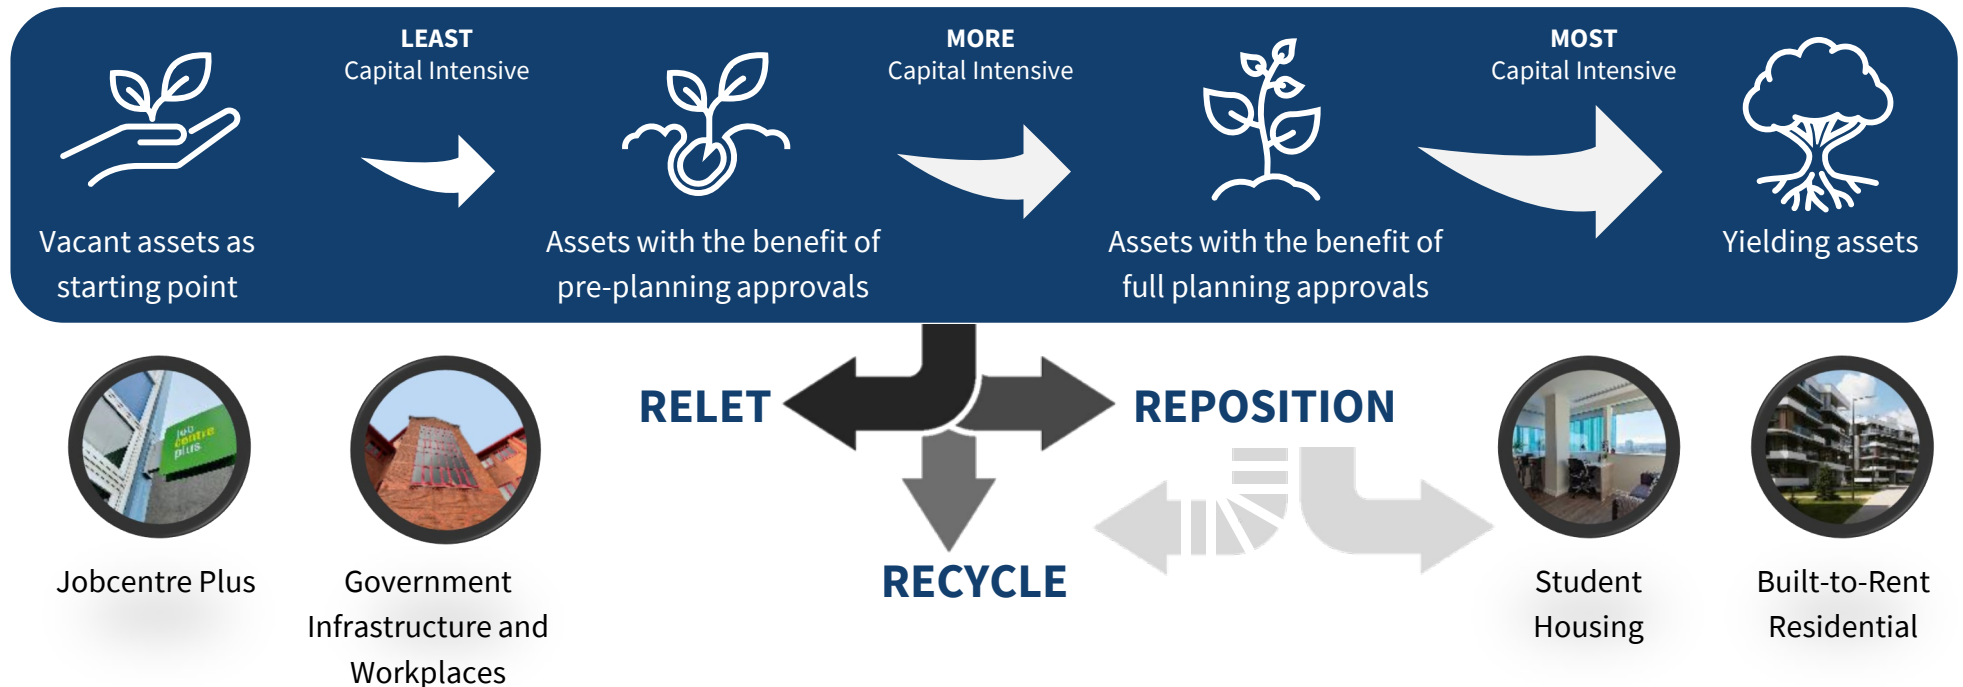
Vacant assets as starting point

LEAST
Capital Intensive

Assets with the benefit of pre-planning approvals

MORE
Capital Intensive

Assets with the benefit of full planning approvals

MOST
Capital Intensive

Yielding assets

Job centre plus

Jobcentre Plus

Government Infrastructure and Workplaces

RELET

REPOSITION

RECYCLE

Student Housing

Built-to-Rent Residential